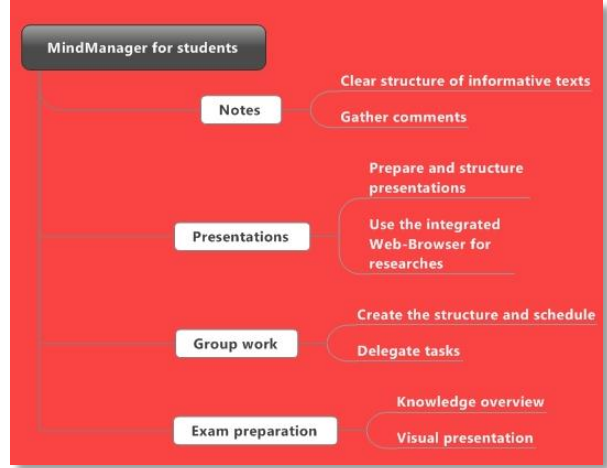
MindManager for students

Notes

Clear structure of informative texts

Gather comments

Presentations

Prepare and structure presentations

Use the integrated Web-Browser for researches

Group work

Create the structure and schedule

Delegate tasks

Exam preparation

Knowledge overview

Visual presentation